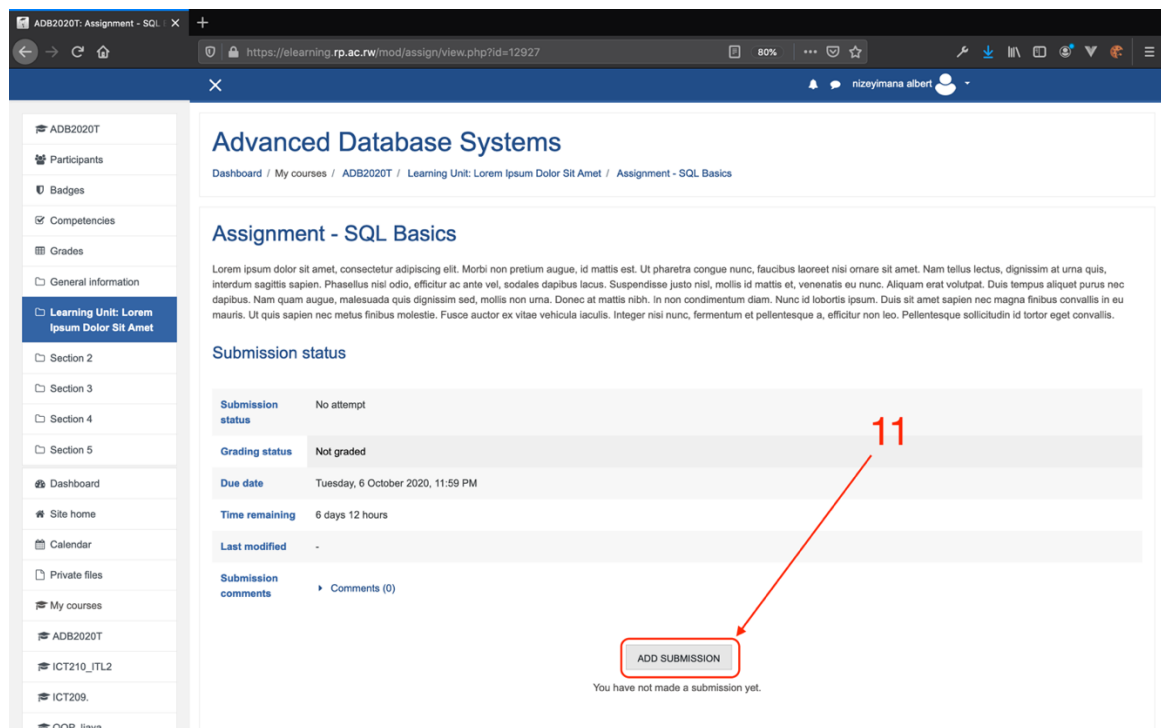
ADB2020T: Assignment - SQL

https://elearning.rp.ac.rw/mod/assign/view.php?id=12927

80%

nizeyimana albert

ADB2020T
Participants
Badges
Competencies
Grades
General information
Learning Unit: Lorem Ipsum Dolor Sit Amet
Section 2
Section 3
Section 4
Section 5
Dashboard
Site home
Calendar
Private files
My courses
ADB2020T
ICT210_ITL2
ICT209.
OOP_Java

Advanced Database Systems

Dashboard / My courses / ADB2020T / Learning Unit: Lorem Ipsum Dolor Sit Amet / Assignment - SQL Basics

Assignment - SQL Basics

Lorem ipsum dolor sit amet, consectetur adipiscing elit. Morbi non pretium augue, id mattis est. Ut pharetra congue nunc, faucibus laoreet nisi ornare sit amet. Nam tellus lectus, dignissim at urna quis, interdum sagittis sapien. Phasellus nisl odio, efficitur ac ante vel, sodales dapibus lacus. Suspendisse justo nisl, mollis id mattis et, venenatis eu nunc. Aliquam erat volutpat. Duis tempus aliquet purus nec dapibus. Nam quam augue, malesuada quis dignissim sed, mollis non urna. Donec at mattis nibh. In non condimentum diam. Nunc id lobortis ipsum. Duis sit amet sapien nec magna finibus convallis in eu mauris. Ut quis sapien nec metus finibus molestie. Fusce auctor ex vitae vehicula iaculis. Integer nisi nunc, fermentum et pellentesque a, efficitur non leo. Pellentesque sollicitudin id tortor eget convallis.

Submission status

| Submission status | No attempt |
|---|---|
| Grading status | Not graded |
| Due date | Tuesday, 6 October 2020, 11:59 PM |
| Time remaining | 6 days 12 hours |
| Last modified | - |
| Submission comments | Comments (0) |

11

ADD SUBMISSION

You have not made a submission yet.